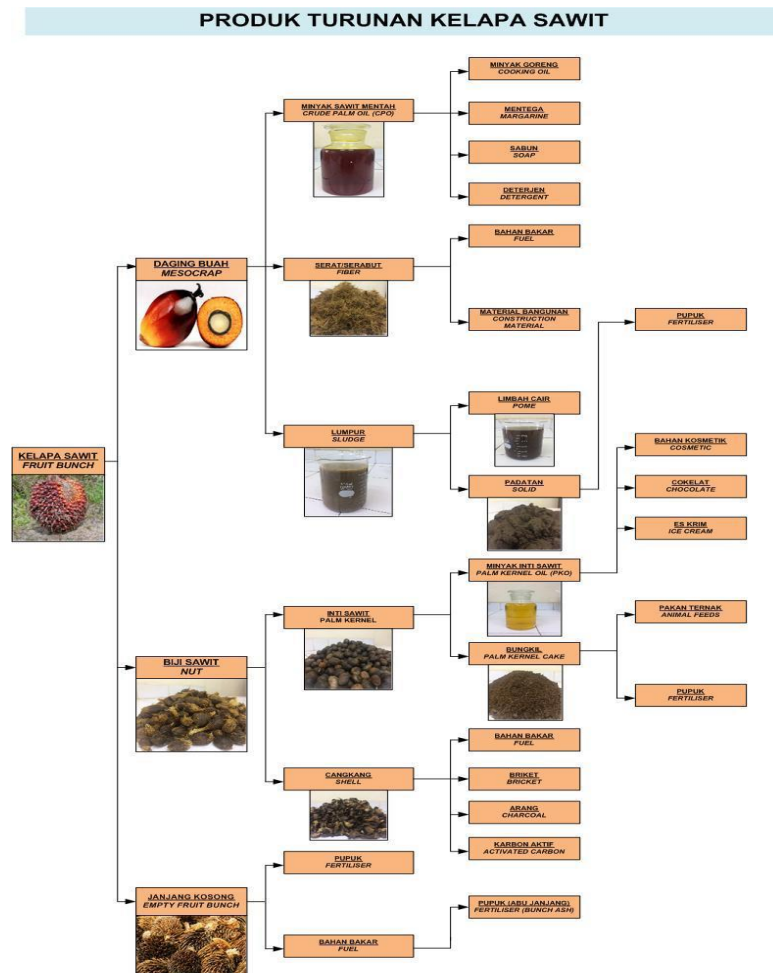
PRODUK TURUNAN KELAPA SAWIT

KELAPA SAWIT
FRUIT BUNCH

DAGING BUAH
MESOCRAP

MINYAK SAWIT MENTAH
CRUDE PALM OIL (CPO)

MINYAK GORENG
COOKING OIL

MENTEGA
MARGARINE

SABUN
SOAP

DETERJEN
DETERGENT

SERAT/SERABUT
FIBER

BAHAN BAKAR
FUEL

MATERIAL BANGUNAN
CONSTRUCTION MATERIAL

LUMPUR
SLUDGE

LIMBAH CAIR
POME

PADATAN
SOLID

PUPUK
FERTILISER

BAHAN KOSMETIK
COSMETIC

COKELAT
CHOCOLATE

ES KRIM
ICE CREAM

BIJI SAWIT
NUT

INTI SAWIT
PALM KERNEL

MINYAK INTI SAWIT
PALM KERNEL OIL (PKO)

BUNGKIL
PALM KERNEL CAKE

PAKAN TERNAK
ANIMAL FEEDS

PUPUK
FERTILISER

CANGKANG
SHELL

BAHAN BAKAR
FUEL

BRIKET
BRICKET

ARANG
CHARCOAL

KARBON AKTIF
ACTIVATED CARBON

JANJANG KOSONG
EMPTY FRUIT BUNCH

PUPUK
FERTILISER

BAHAN BAKAR
FUEL

PUPUK (ABU JANJANG)
FERTILISER (BUNCH ASH)